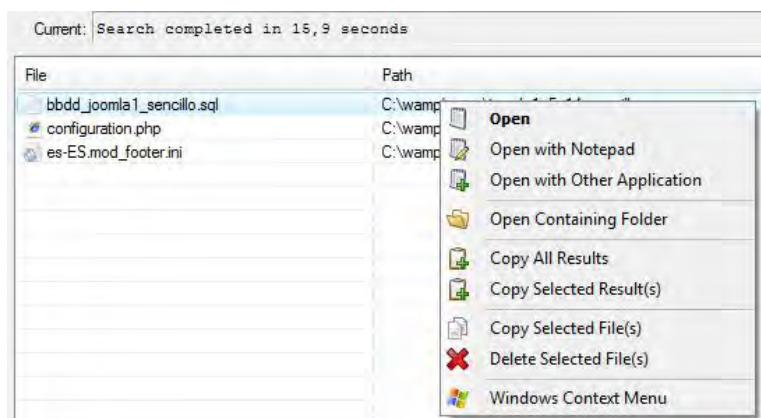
Current: Search completed in 15,9 seconds

| File | Path |
|---|---|
| bbdd_joomla1_sencillo.sql | C:\wamp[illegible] |
| configuration.php | C:\wamp |
| es-ES.mod_footer.ini | C:\wamp |

Open
Open with Notepad
Open with Other Application
Open Containing Folder
Copy All Results
Copy Selected Result(s)
Copy Selected File(s)
Delete Selected File(s)
Windows Context Menu